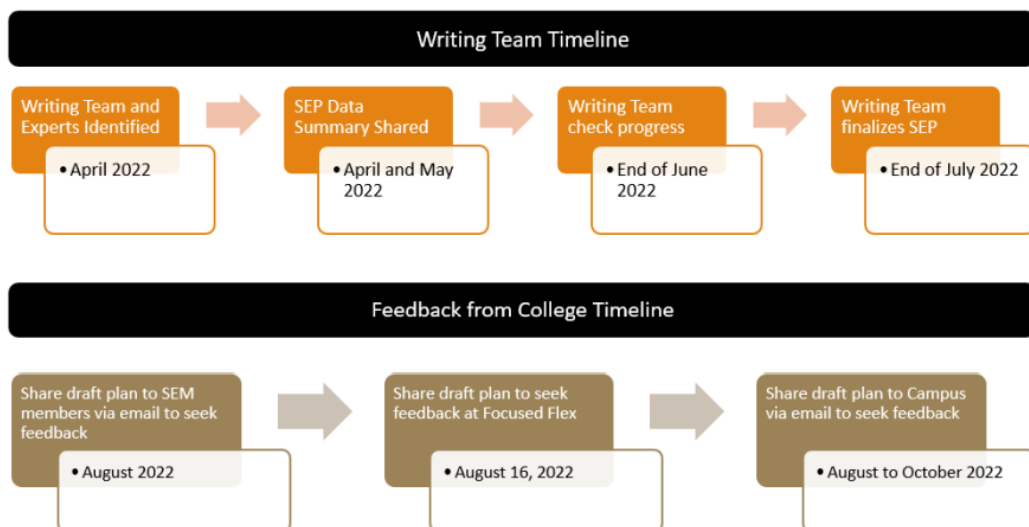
Writing Team Timeline

Writing Team and Experts Identified

• April 2022

SEP Data Summary Shared

• April and May 2022

Writing Team check progress

• End of June 2022

Writing Team finalizes SEP

• End of July 2022

Feedback from College Timeline

Share draft plan to SEM members via email to seek feedback

• August 2022

Share draft plan to seek feedback at Focused Flex

• August 16, 2022

Share draft plan to Campus via email to seek feedback

• August to October 2022